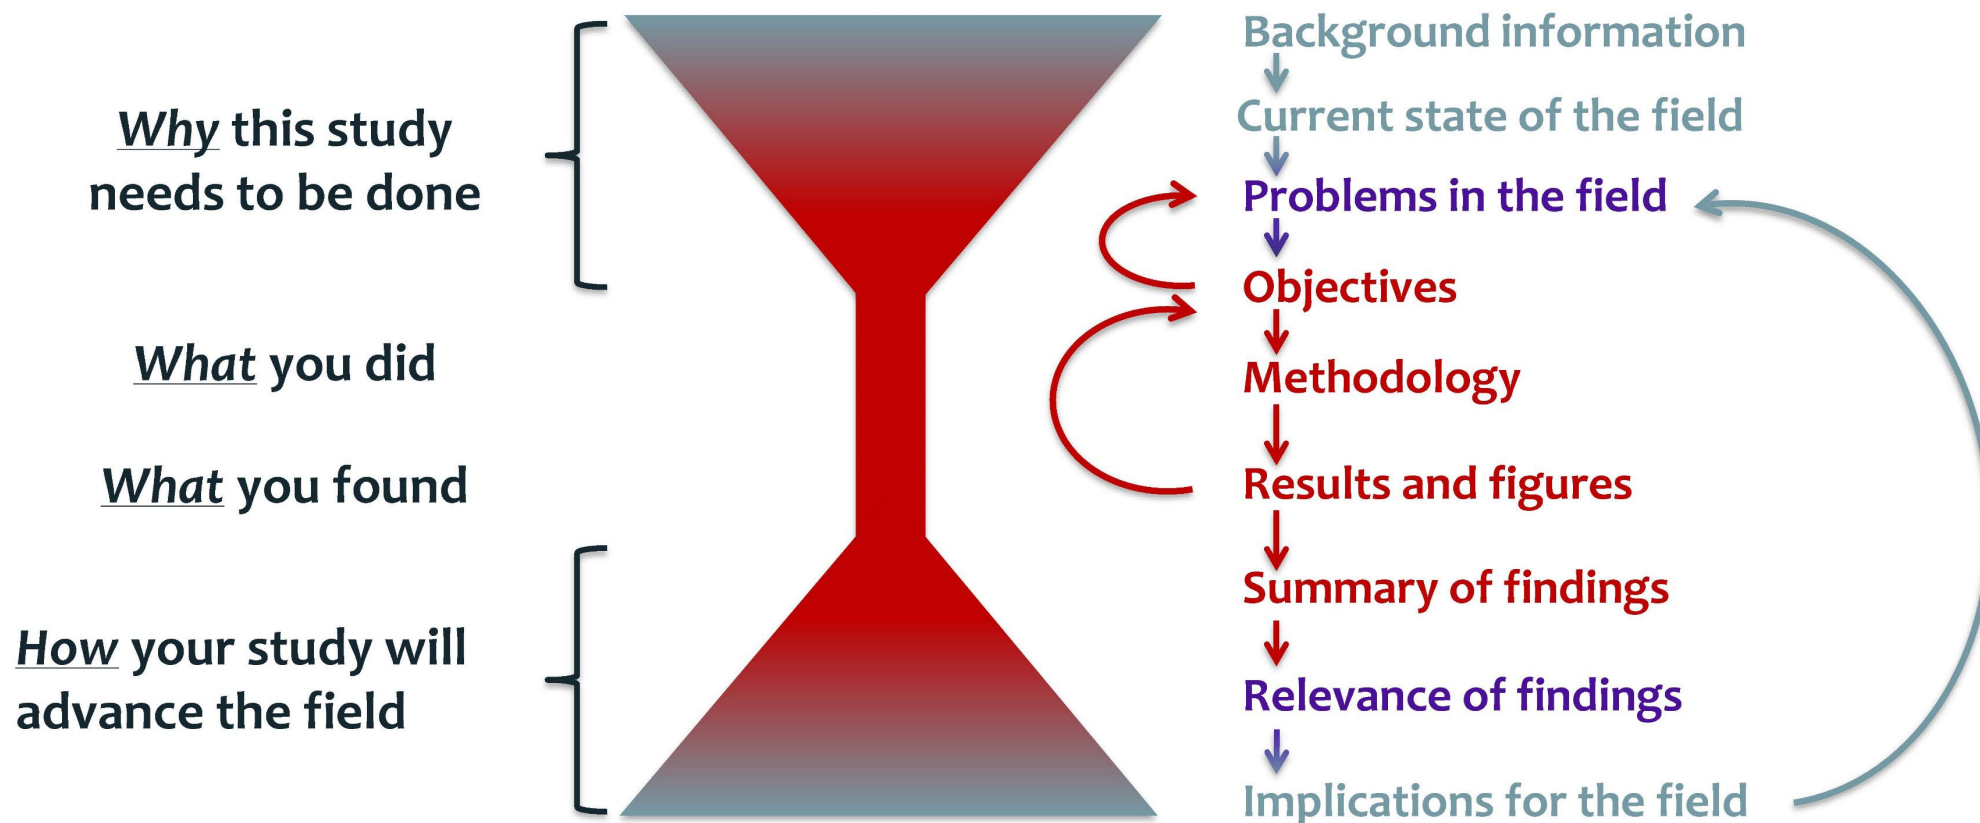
Why this study needs to be done

What you did

What you found

How your study will advance the field

Background information

Current state of the field

Problems in the field

Objectives

Methodology

Results and figures

Summary of findings

Relevance of findings

Implications for the field